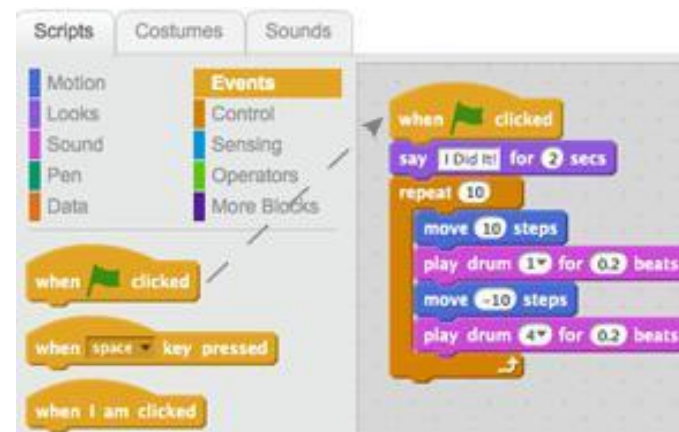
Scripts Costumes Sounds

Motion
Looks
Sound
Pen
Data

Events
Control
Sensing
Operators
More Blocks

when clicked

when space key pressed

when I am clicked

when clicked
say I Did It! for 2 secs
repeat 10
move 10 steps
play drum 1 for 0.2 beats
move -10 steps
play drum 4 for 0.2 beats